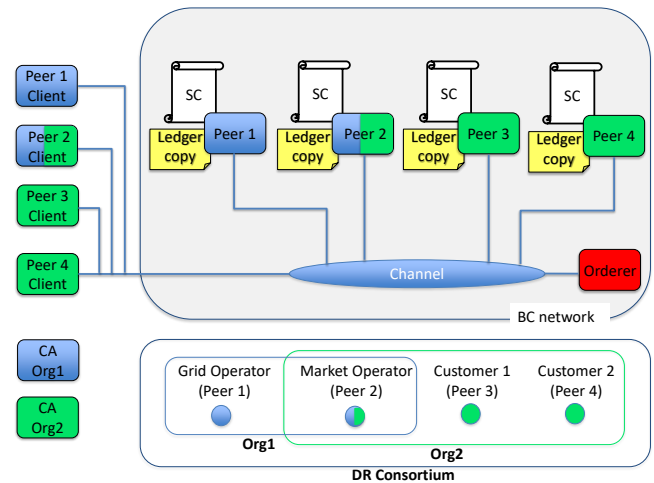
Peer 1 Client

Peer 2 Client

Peer 3 Client

Peer 4 Client

SC

Ledger copy

Peer 1

SC

Ledger copy

Peer 2

SC

Ledger copy

Peer 3

SC

Ledger copy

Peer 4

Channel

Orderer

BC network

CA Org1

CA Org2

Grid Operator (Peer 1)

Market Operator (Peer 2)

Customer 1 (Peer 3)

Customer 2 (Peer 4)

Org1

Org2

DR Consortium